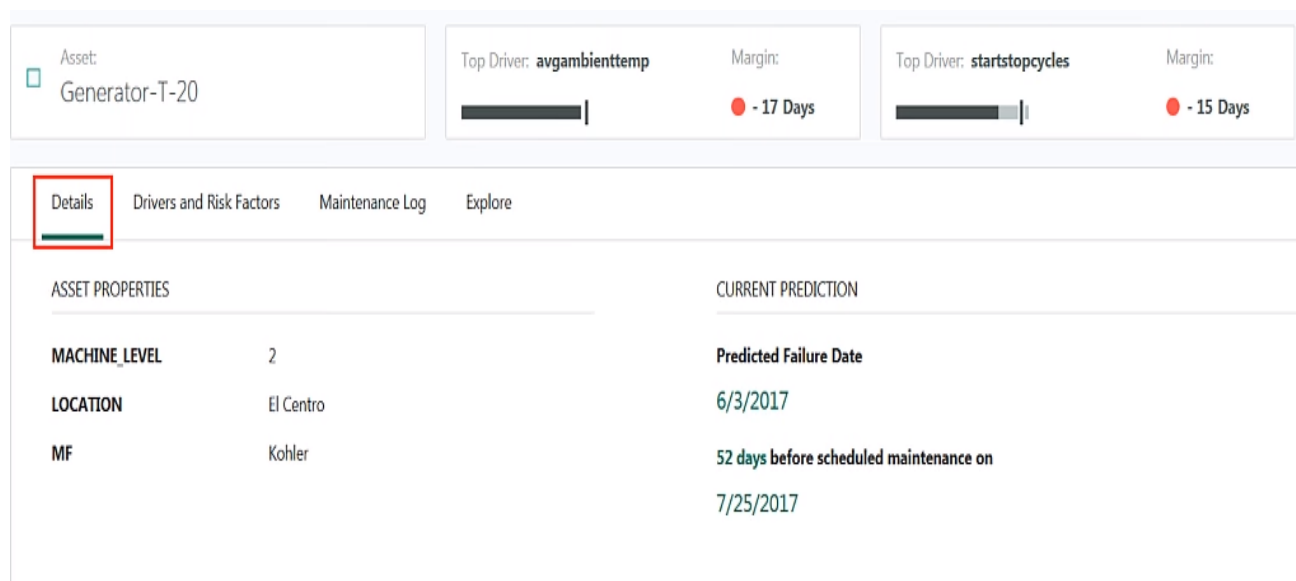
Asset:
Generator-T-20

Top Driver: avgambienttemp

Margin:
- 17 Days

Top Driver: startstopcycles

Margin:
- 15 Days

Details | Drivers and Risk Factors | Maintenance Log | Explore

ASSET PROPERTIES

| | |
|---|---|
| MACHINE_LEVEL | 2 |
| LOCATION | El Centro |
| MF | Kohler |

CURRENT PREDICTION

Predicted Failure Date

6/3/2017

52 days before scheduled maintenance on

7/25/2017